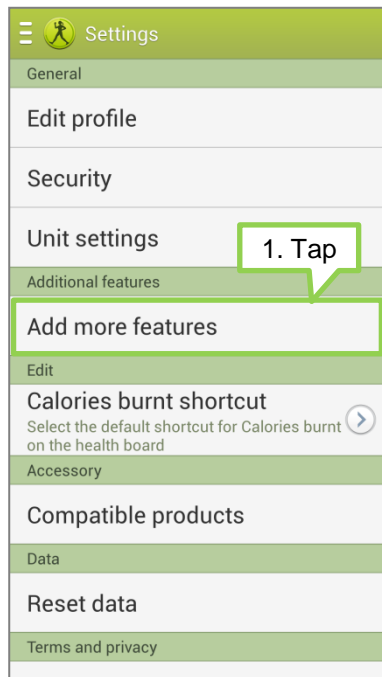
Settings

General

Edit profile

Security

Unit settings

1. Tap

Additional features

Add more features

Edit

Calories burnt shortcut

Select the default shortcut for Calories burnt on the health board

Accessory

Compatible products

Data

Reset data

Terms and privacy